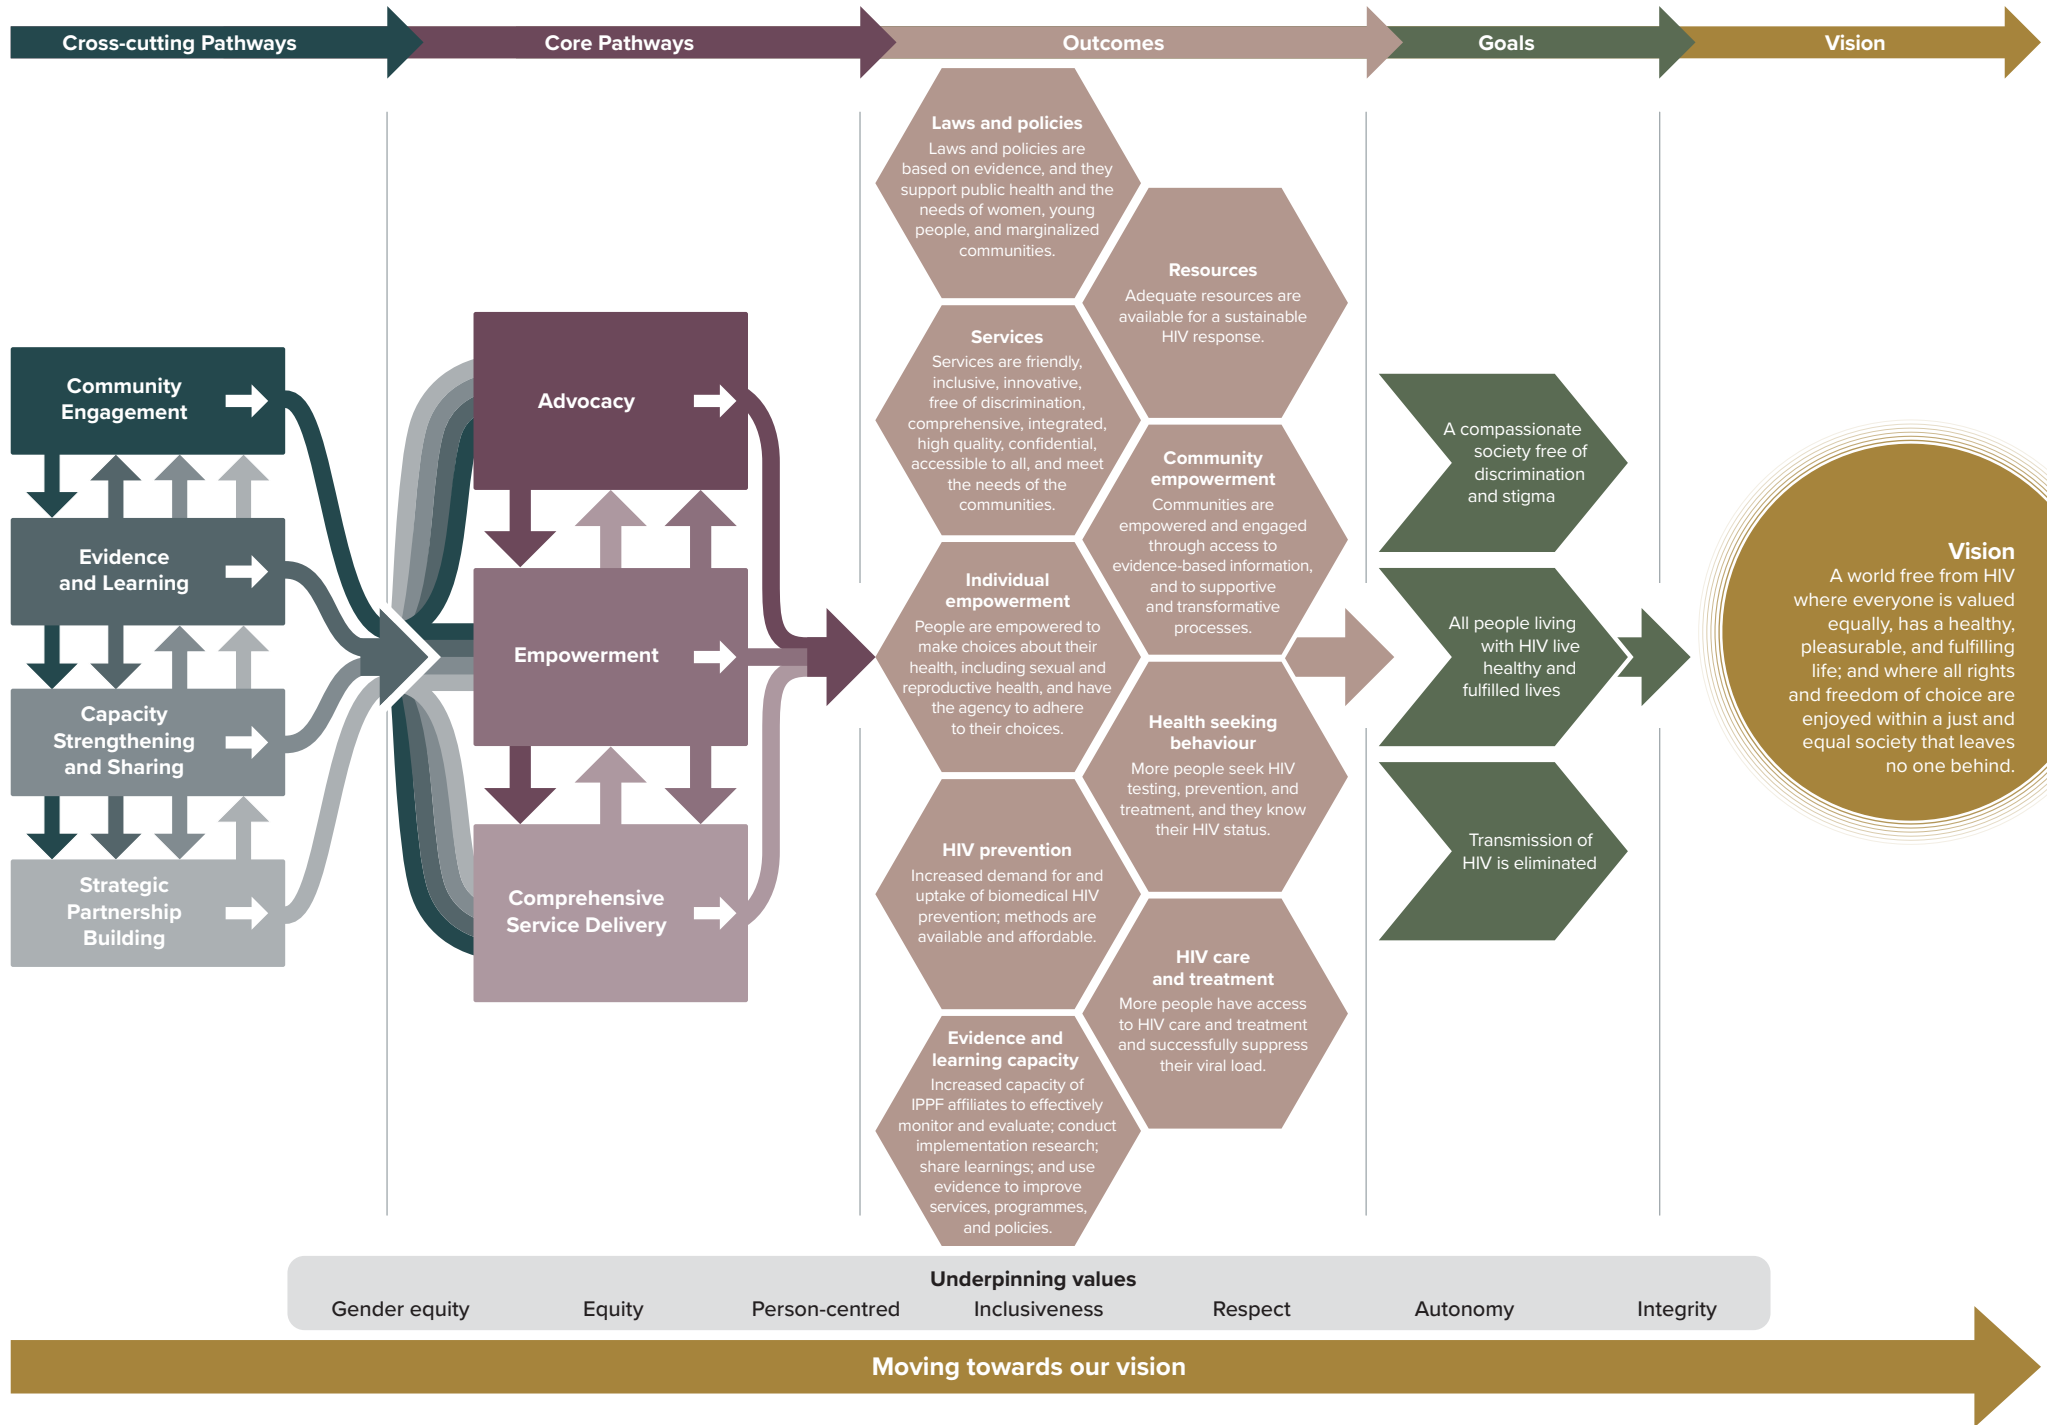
Cross-cutting Pathways

Core Pathways

Outcomes

Goals

Vision

Community Engagement

Evidence and Learning

Capacity Strengthening and Sharing

Strategic Partnership Building

Advocacy

Empowerment

Comprehensive Service Delivery

Laws and policies
Laws and policies are based on evidence, and they support public health and the needs of women, young people, and marginalized communities.

Resources
Adequate resources are available for a sustainable HIV response.

Services
Services are friendly, inclusive, innovative, free of discrimination, comprehensive, integrated, high quality, confidential, accessible to all, and meet the needs of the communities.

Community empowerment
Communities are empowered and engaged through access to evidence-based information, and to supportive and transformative processes.

Individual empowerment
People are empowered to make choices about their health, including sexual and reproductive health, and have the agency to adhere to their choices.

Health seeking behaviour
More people seek HIV testing, prevention, and treatment, and they know their HIV status.

HIV prevention
Increased demand for and uptake of biomedical HIV prevention; methods are available and affordable.

HIV care and treatment
More people have access to HIV care and treatment and successfully suppress their viral load.

Evidence and learning capacity
Increased capacity of IPPF affiliates to effectively monitor and evaluate; conduct implementation research; share learnings; and use evidence to improve services, programmes, and policies.

A compassionate society free of discrimination and stigma

All people living with HIV live healthy and fulfilled lives

Transmission of HIV is eliminated

Vision
A world free from HIV where everyone is valued equally, has a healthy, pleasurable, and fulfilling life; and where all rights and freedom of choice are enjoyed within a just and equal society that leaves no one behind.

Underpinning values
Gender equity Equity Person-centred Inclusiveness Respect Autonomy Integrity

Moving towards our vision